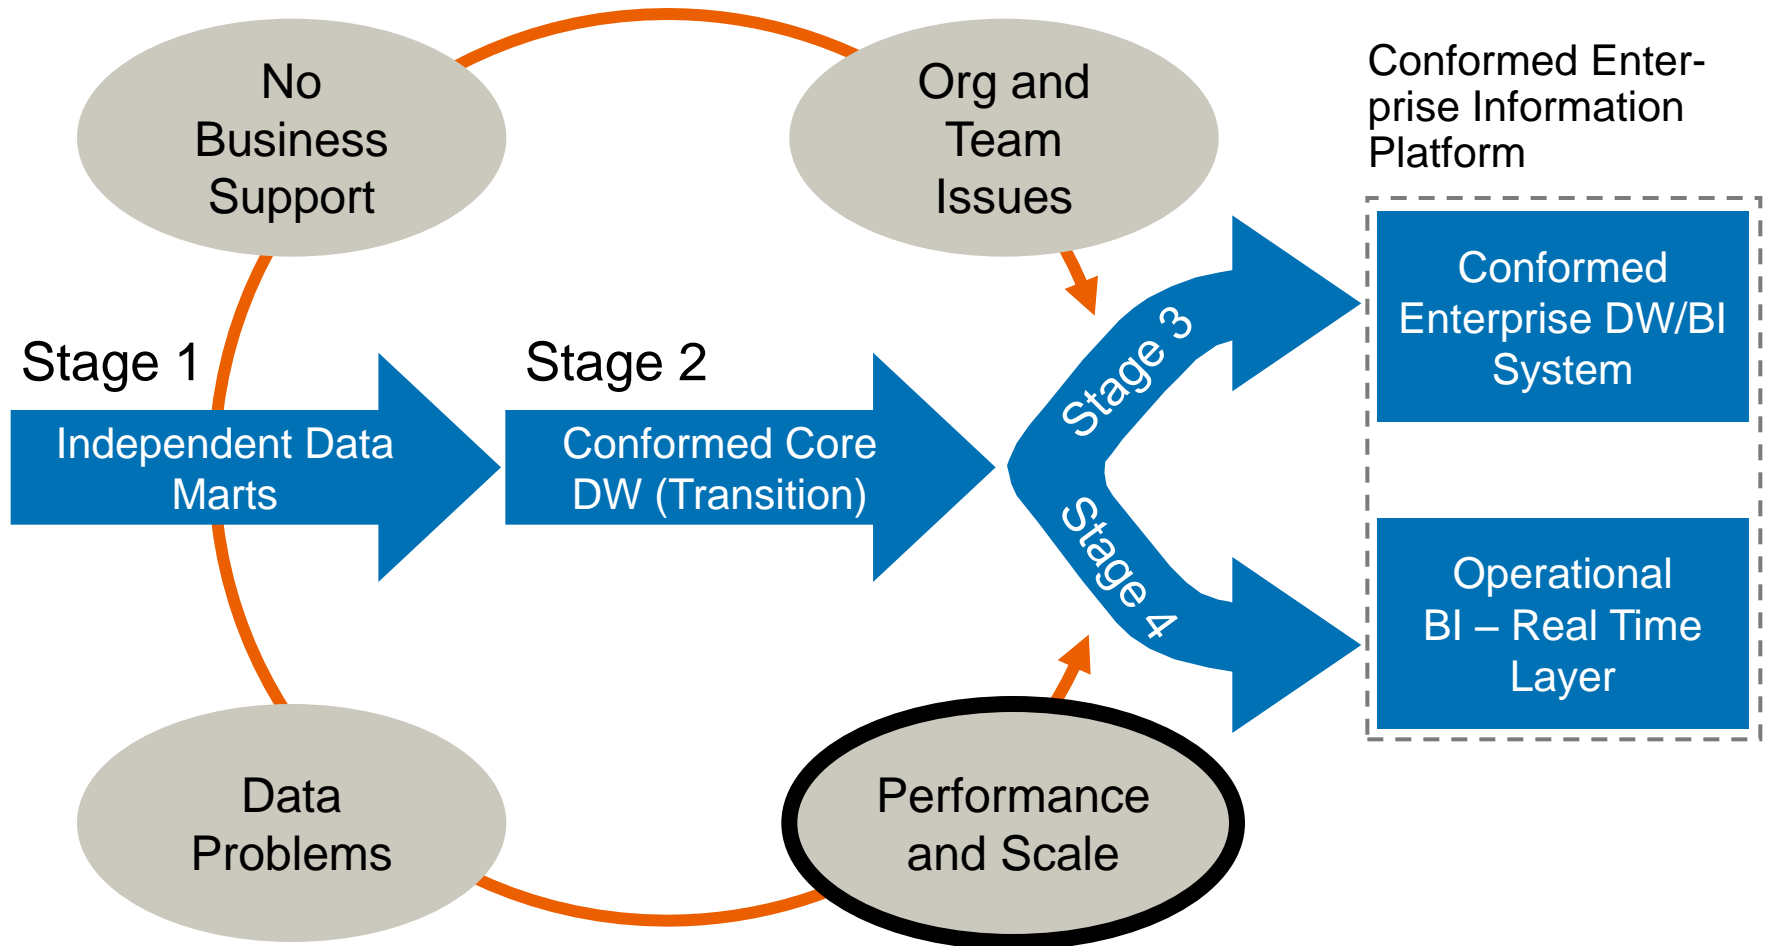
No Business Support

Org and Team Issues

Conformed Enterprise Information Platform

Stage 1

Independent Data Marts

Stage 2

Conformed Core DW (Transition)

Stage 3

Stage 4

Conformed Enterprise DW/BI System

Operational BI – Real Time Layer

Data Problems

Performance and Scale